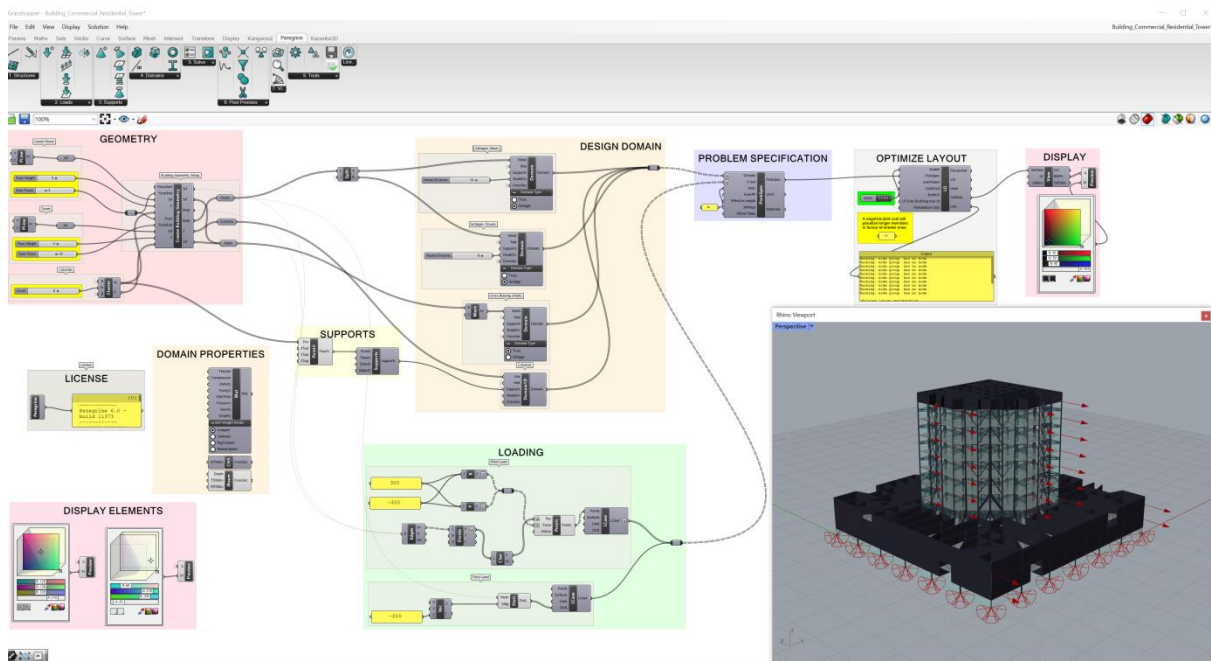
Grasshopper - Building_Commercial_Residential_Tower*

File Edit View Display Solution Help

Building_Commercial_Residential_Tower

Params Maths Sets Vector Curve Surface Mesh Intersect Transform Display Kangaroo2 Peregrine Karamba3D

1. Structures 2. Loads 3. Supports 4. Domains 5. Solve 6. Post Process 7. M.. 8. Tools Lim..

100%

GEOMETRY

DESIGN DOMAIN

PROBLEM SPECIFICATION

OPTIMIZE LAYOUT

DISPLAY

A negative joint cost will penalize longer members in favour of shorter ones.

-1

SUPPORTS

DOMAIN PROPERTIES

LICENSE

Peregrine 4.0 - build 11573

LOADING

200

-300

-200

DISPLAY ELEMENTS

Rhino Viewport

Perspective